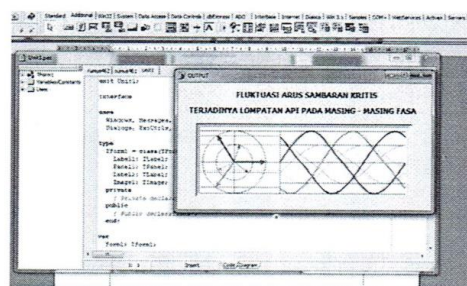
Standard | Additional | Win32 | System | Data Access | Data Controls | dbExpress | BDE | InterBase | Internet | Qreport | Win 3.1 | Samples | COM+ | WebServices | ActiveX | Servers

Unit1.pas

Unit1 | Unit2

unit Unit1;

interface

uses
Windows, Messages,
Dialogs, ExtCtrls,

type
TForm1 = class(TForm
Label1: TLabel;
Panel1: TPanel;
Label2: TLabel;
Image1: TImage;
private
{ Private declar
public
{ Public declara
end;

var
Form1: TForm1;

Insert | Code | Diagram

OUTPUT

FLUKTUASI ARUS SAMBARAN KRITIS

TERJADINYA LOMPATAN API PADA MASING - MASING FASA